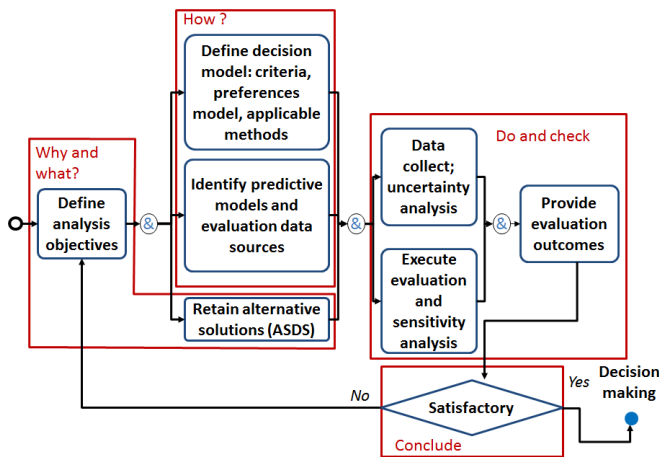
How ?

Define decision model: criteria, preferences model, applicable methods

Identify predictive models and evaluation data sources

Why and what?

Define analysis objectives

&

Retain alternative solutions (ASDS)

&

Do and check

Data collect; uncertainty analysis

Execute evaluation and sensitivity analysis

&

Provide evaluation outcomes

No

Satisfactory

Yes

Decision making

Conclude